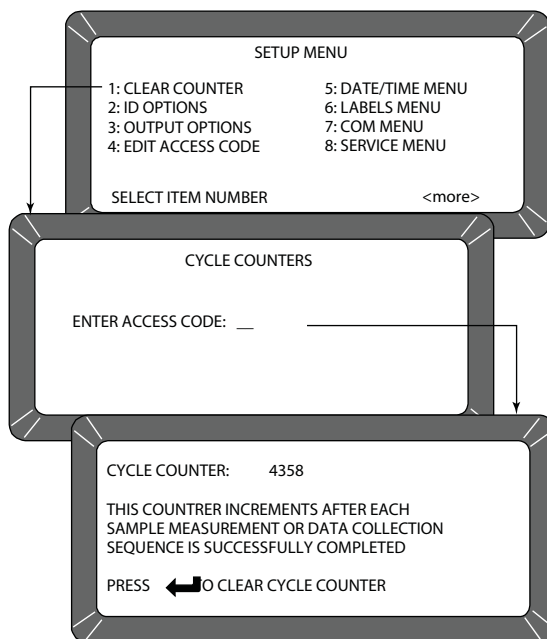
SETUP MENU

1: CLEAR COUNTER
2: ID OPTIONS
3: OUTPUT OPTIONS
4: EDIT ACCESS CODE

5: DATE/TIME MENU
6: LABELS MENU
7: COM MENU
8: SERVICE MENU

SELECT ITEM NUMBER <more>

CYCLE COUNTERS

ENTER ACCESS CODE: __

CYCLE COUNTER: 4358

THIS COUNTRER INCREMENTS AFTER EACH SAMPLE MEASUREMENT OR DATA COLLECTION SEQUENCE IS SUCCESSFULLY COMPLETED

PRESS O CLEAR CYCLE COUNTER